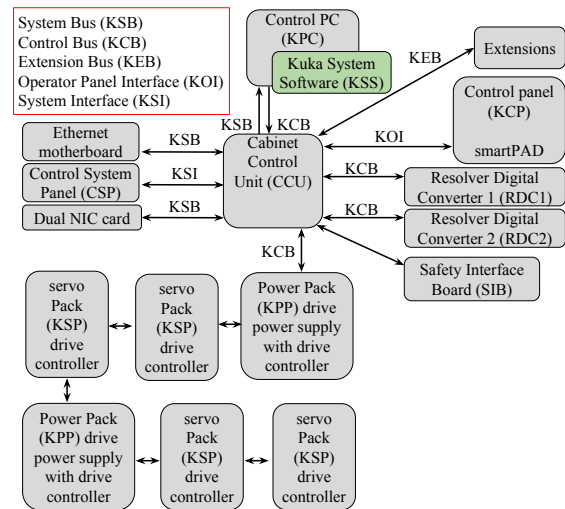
System Bus (KSB)
Control Bus (KCB)
Extension Bus (KEB)
Operator Panel Interface (KOI)
System Interface (KSI)

Control PC (KPC)

Kuka System Software (KSS)

KEB

Extensions

Control panel (KCP)

smartPAD

KSB

KCB

KOI

Ethernet motherboard

KSB

Cabinet Control Unit (CCU)

KCB

Resolver Digital Converter 1 (RDC1)

Control System Panel (CSP)

KSI

Dual NIC card

KSB

KCB

Resolver Digital Converter 2 (RDC2)

KCB

Safety Interface Board (SIB)

servo Pack (KSP) drive controller

servo Pack (KSP) drive controller

Power Pack (KPP) drive power supply with drive controller

Power Pack (KPP) drive power supply with drive controller

servo Pack (KSP) drive controller

servo Pack (KSP) drive controller